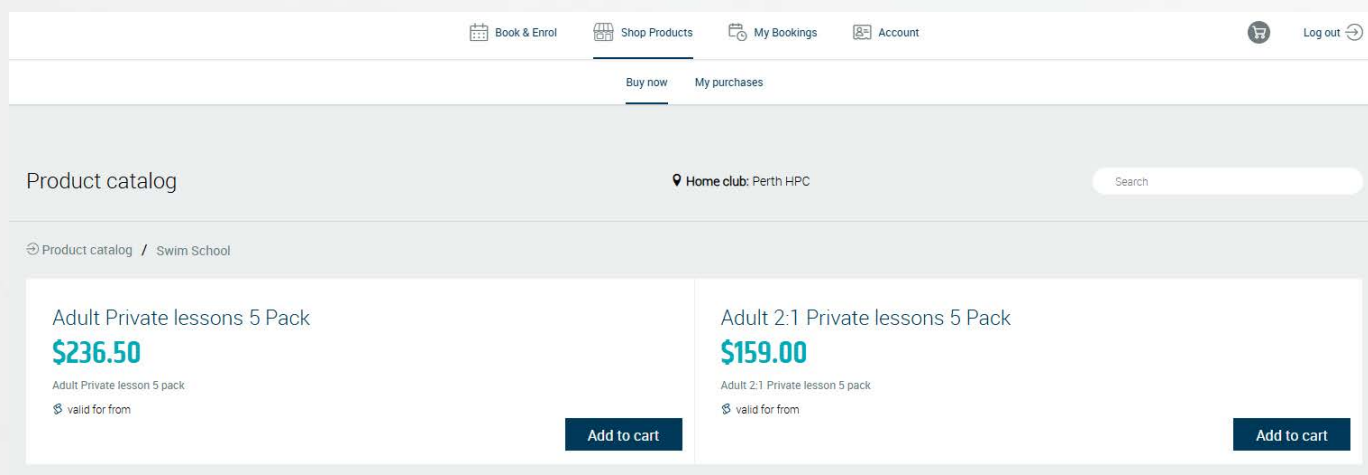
Book & Enrol Shop Products My Bookings Account Log out

Buy now My purchases

Product catalog

Home club: Perth HPC

Search

Product catalog / Swim School

Adult Private lessons 5 Pack
$236.50
Adult Private lesson 5 pack
valid for from
Add to cart

Adult 2:1 Private lessons 5 Pack
$159.00
Adult 2:1 Private lesson 5 pack
valid for from
Add to cart